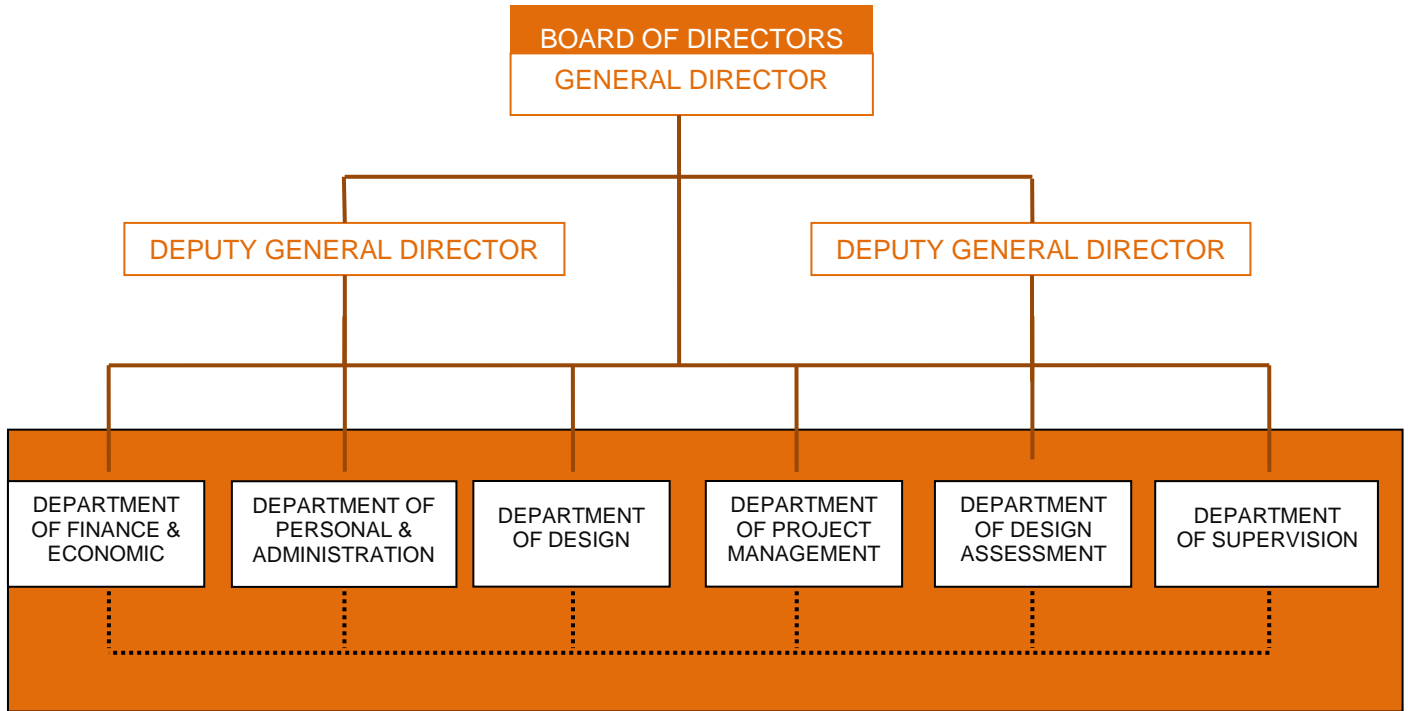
BOARD OF DIRECTORS
GENERAL DIRECTOR

DEPUTY GENERAL DIRECTOR

DEPUTY GENERAL DIRECTOR

DEPARTMENT OF FINANCE & ECONOMIC

DEPARTMENT OF PERSONAL & ADMINISTRATION

DEPARTMENT OF DESIGN

DEPARTMENT OF PROJECT MANAGEMENT

DEPARTMENT OF DESIGN ASSESSMENT

DEPARTMENT OF SUPERVISION